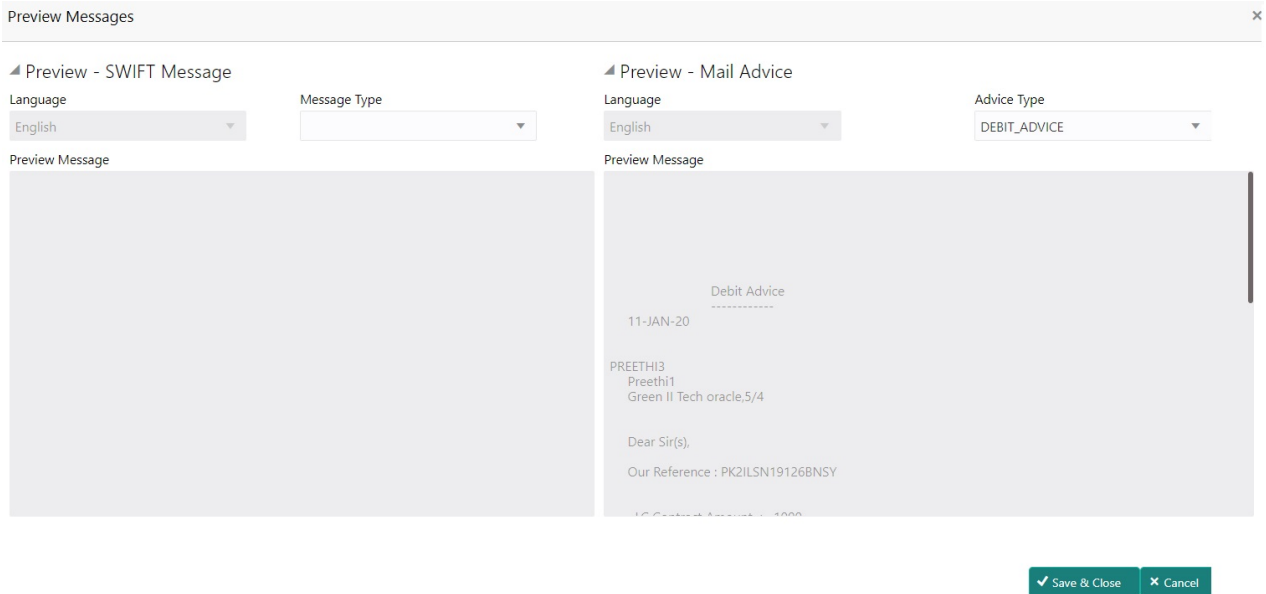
Preview Messages

×

◢ Preview - SWIFT Message

Language

English

Message Type

Preview Message

◢ Preview - Mail Advice

Language

English

Advice Type

DEBIT_ADVICE

Preview Message

Debit Advice
------------

11-JAN-20

PREETHI3
Preethi1
Green II Tech oracle,5/4

Dear Sir(s),

Our Reference : PK2ILSN19126BNSY

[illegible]

✔ Save & Close

✖ Cancel